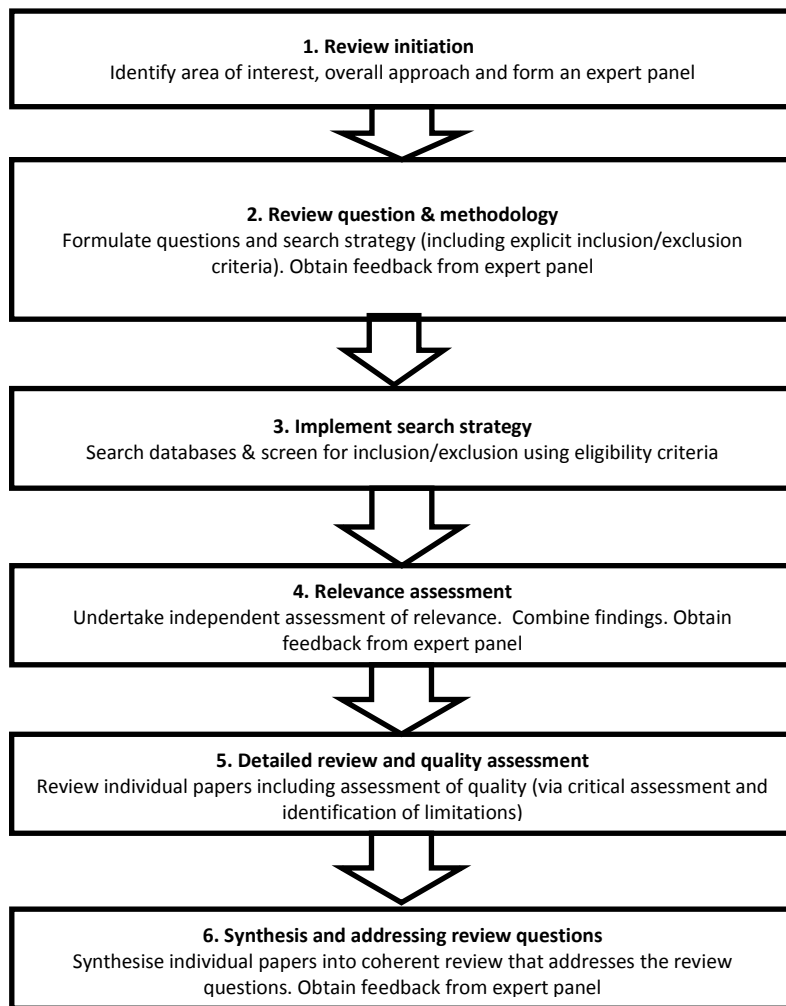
**1. Review initiation**
Identify area of interest, overall approach and form an expert panel

**2. Review question & methodology**
Formulate questions and search strategy (including explicit inclusion/exclusion criteria). Obtain feedback from expert panel

**3. Implement search strategy**
Search databases & screen for inclusion/exclusion using eligibility criteria

**4. Relevance assessment**
Undertake independent assessment of relevance. Combine findings. Obtain feedback from expert panel

**5. Detailed review and quality assessment**
Review individual papers including assessment of quality (via critical assessment and identification of limitations)

**6. Synthesis and addressing review questions**
Synthesise individual papers into coherent review that addresses the review questions. Obtain feedback from expert panel